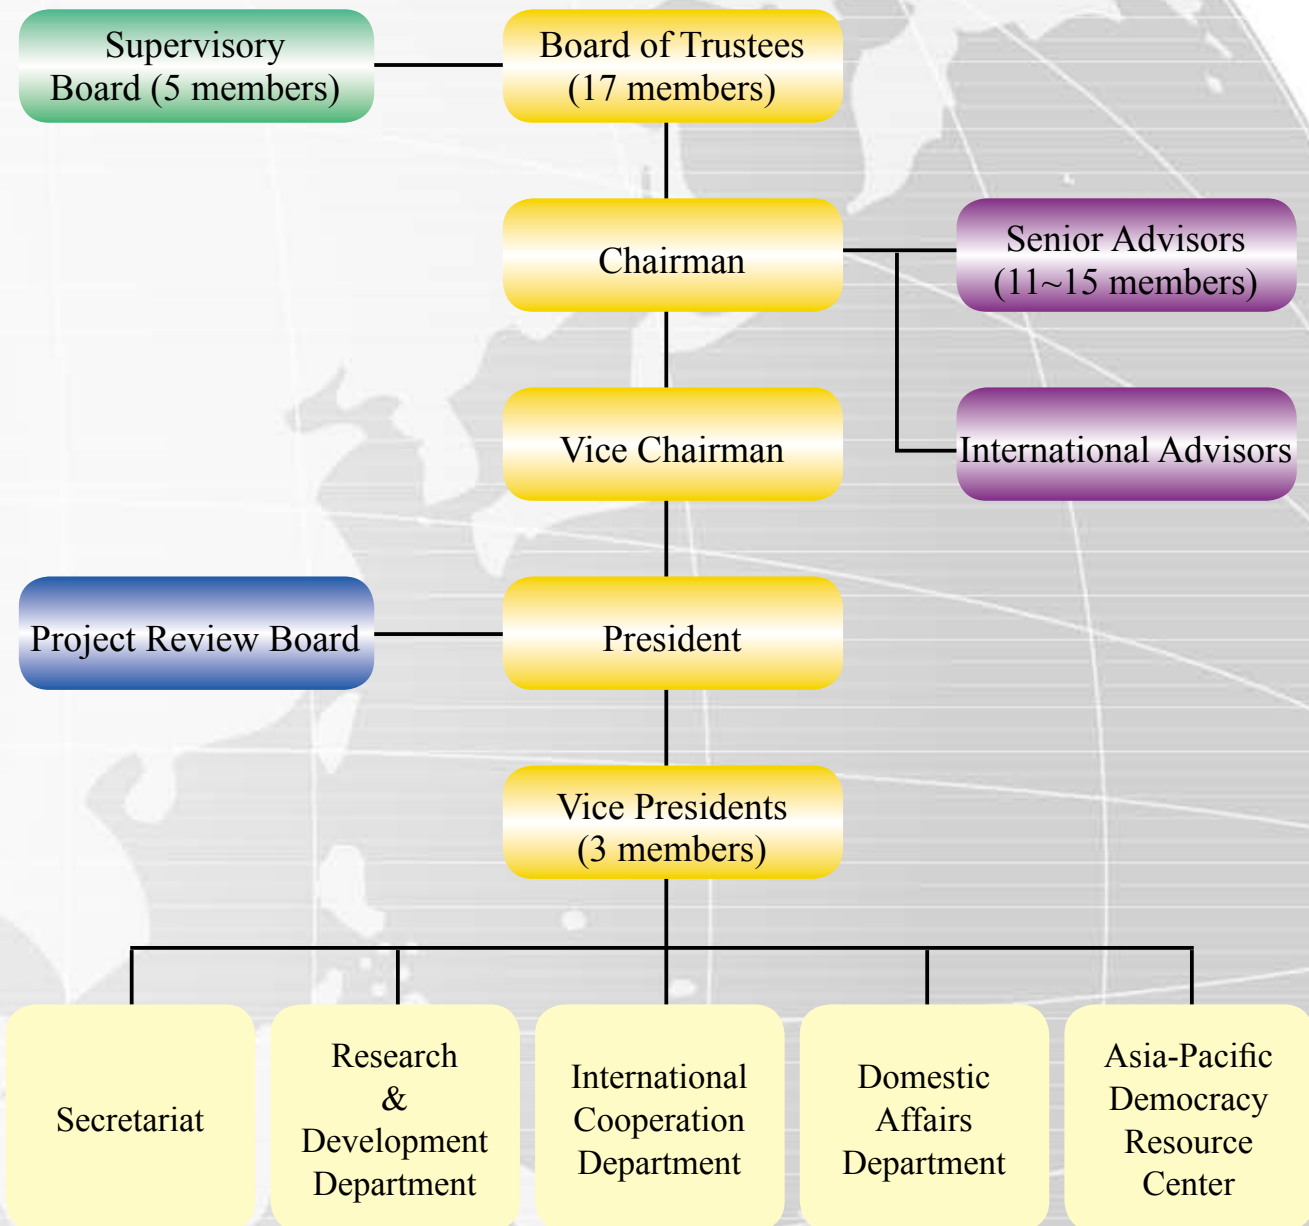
Supervisory Board (5 members)

Board of Trustees (17 members)

Chairman

Senior Advisors (11~15 members)

Vice Chairman

International Advisors

Project Review Board

President

Vice Presidents (3 members)

Secretariat

Research & Development Department

International Cooperation Department

Domestic Affairs Department

Asia-Pacific Democracy Resource Center